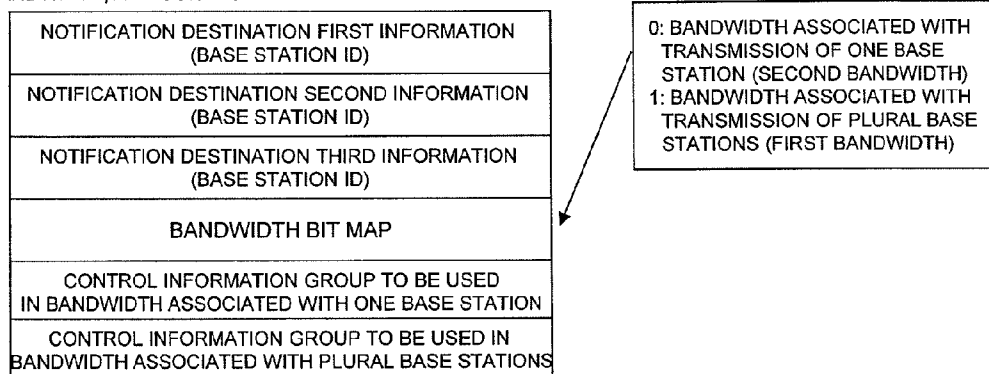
NOTIFICATION DESTINATION FIRST INFORMATION (BASE STATION ID)

NOTIFICATION DESTINATION SECOND INFORMATION (BASE STATION ID)

NOTIFICATION DESTINATION THIRD INFORMATION (BASE STATION ID)

BANDWIDTH BIT MAP

CONTROL INFORMATION GROUP TO BE USED IN BANDWIDTH ASSOCIATED WITH ONE BASE STATION

CONTROL INFORMATION GROUP TO BE USED IN BANDWIDTH ASSOCIATED WITH PLURAL BASE STATIONS

0: BANDWIDTH ASSOCIATED WITH TRANSMISSION OF ONE BASE STATION (SECOND BANDWIDTH)
1: BANDWIDTH ASSOCIATED WITH TRANSMISSION OF PLURAL BASE STATIONS (FIRST BANDWIDTH)